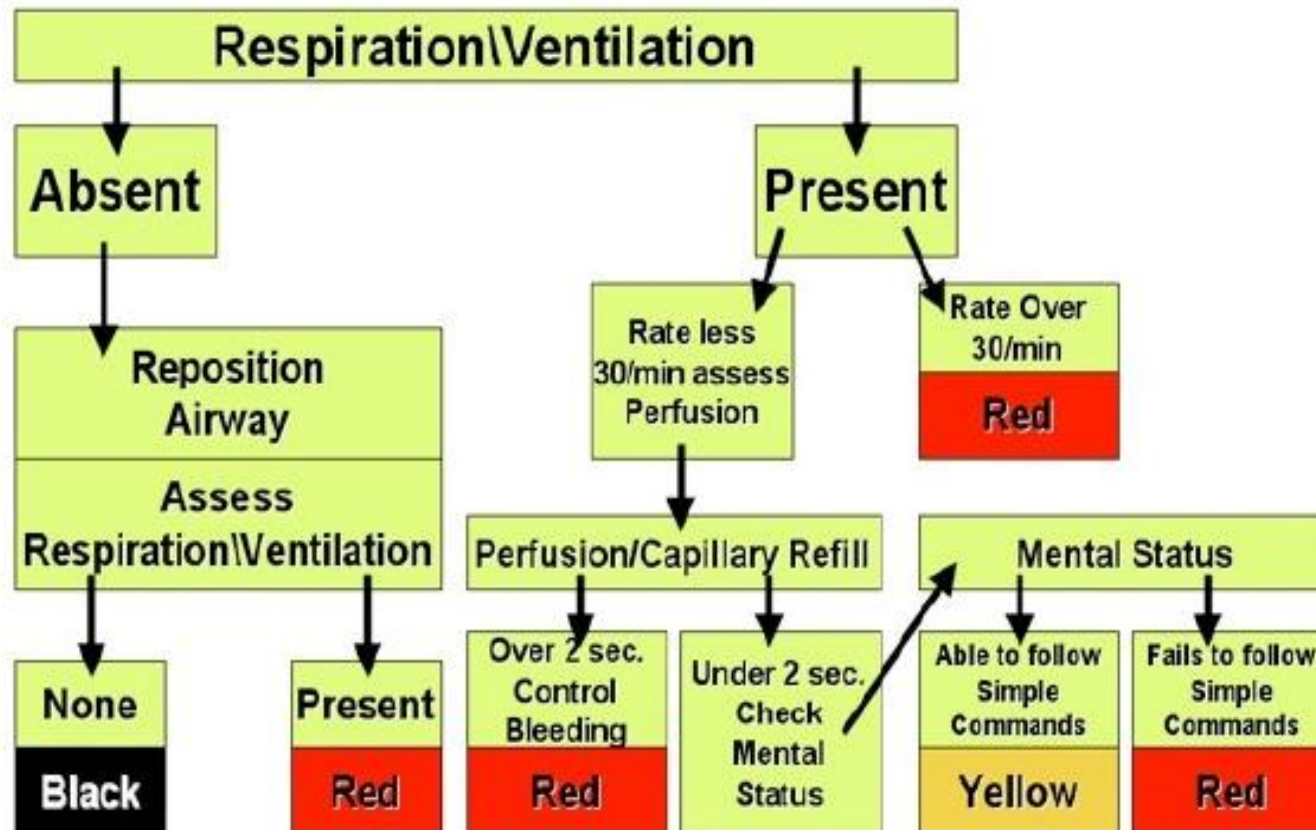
Respiration\Ventilation

Absent

Present

Reposition Airway

Assess Respiration\Ventilation

Rate less 30/min assess Perfusion

Rate Over 30/min

Red

Perfusion/Capillary Refill

Mental Status

None

Black

Present

Red

Over 2 sec. Control Bleeding

Red

Under 2 sec. Check Mental Status

Able to follow Simple Commands

Yellow

Fails to follow Simple Commands

Red